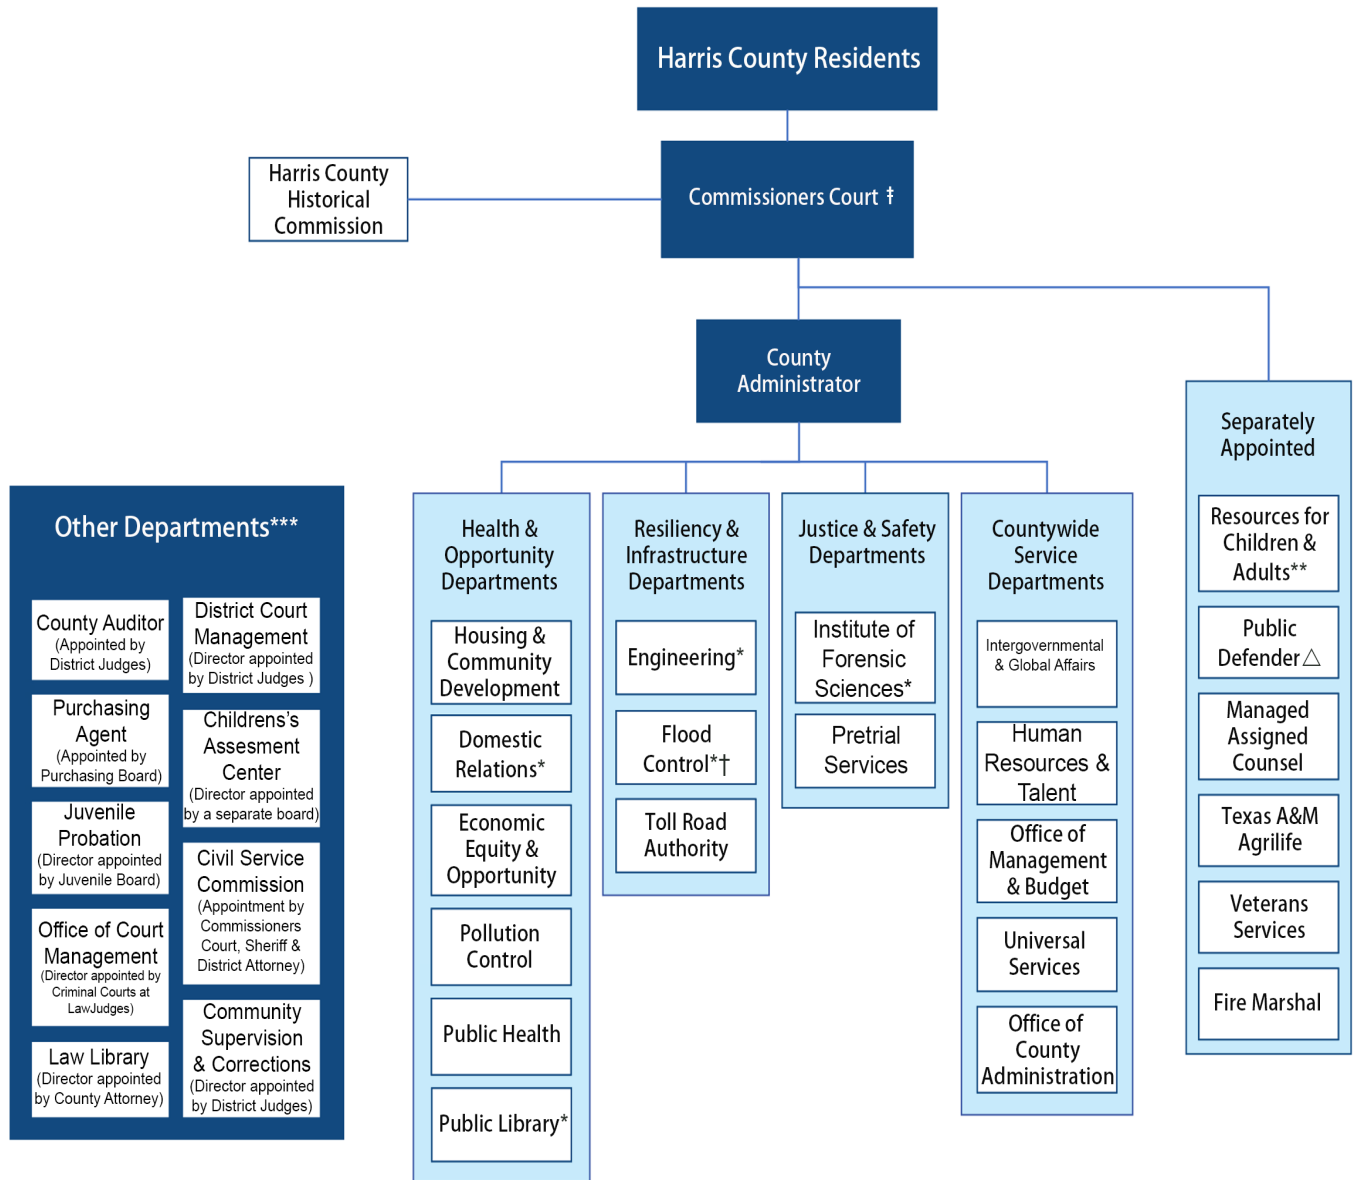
Harris County Residents

Harris County Historical Commission

Commissioners Court ‡

County Administrator

Separately Appointed

Resources for Children & Adults**

Public Defender△

Managed Assigned Counsel

Texas A&M Agrilife

Veterans Services

Fire Marshal

Other Departments***

County Auditor (Appointed by District Judges)

Purchasing Agent (Appointed by Purchasing Board)

Juvenile Probation (Director appointed by Juvenile Board)

Office of Court Management (Director appointed by Criminal Courts at LawJudges)

Law Library (Director appointed by County Attorney)

District Court Management (Director appointed by District Judges )

Childrens's Assesment Center (Director appointed by a separate board)

Civil Service Commission (Appointment by Commissioners Court, Sheriff & District Attorney)

Community Supervision & Corrections (Director appointed by District Judges)

Health & Opportunity Departments

Housing & Community Development

Domestic Relations*

Economic Equity & Opportunity

Pollution Control

Public Health

Public Library*

Resiliency & Infrastructure Departments

Engineering*

Flood Control*†

Toll Road Authority

Justice & Safety Departments

Institute of Forensic Sciences*

Pretrial Services

Countywide Service Departments

Intergovernmental & Global Affairs

Human Resources & Talent

Office of Management & Budget

Universal Services

Office of County Administration